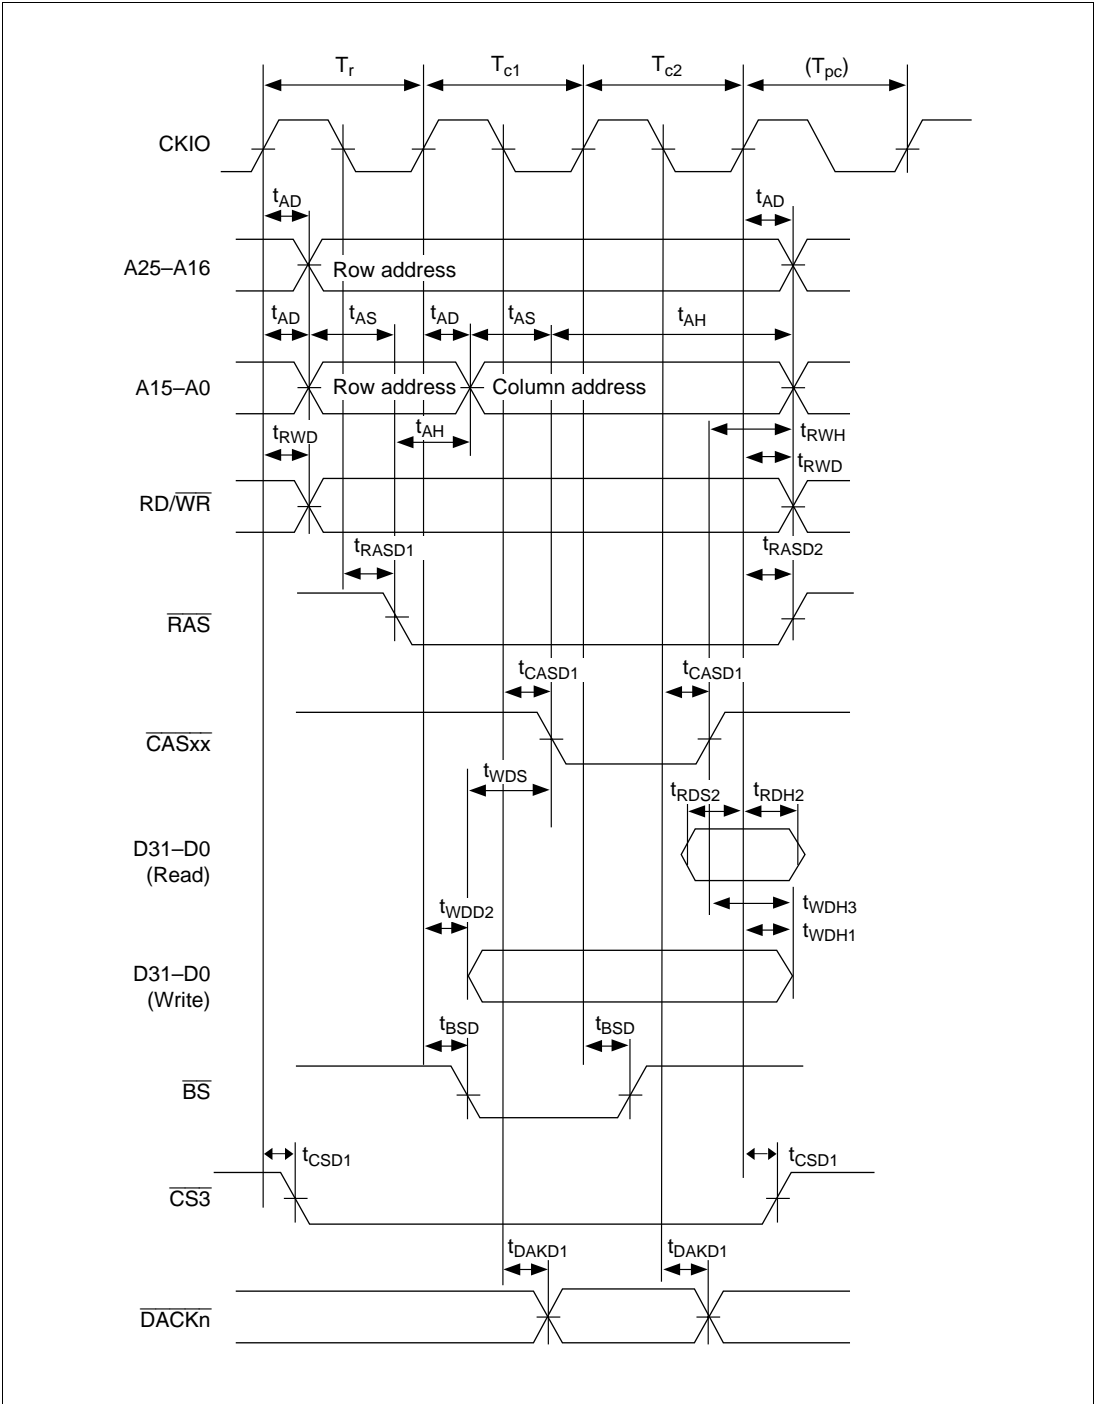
$T_r$ $T_{c1}$ $T_{c2}$ $(T_{pc})$

CKIO

$t_{AD}$ $t_{AD}$

A25–A16 Row address

$t_{AD}$ $t_{AS}$ $t_{AD}$ $t_{AS}$ $t_{AH}$

A15–A0 Row address Column address

$t_{RWD}$ $t_{AH}$ $t_{RWH}$ $t_{RWD}$

RD/$\overline{WR}$

$t_{RASD1}$ $t_{RASD2}$

$\overline{RAS}$

$t_{CASD1}$ $t_{CASD1}$

$\overline{CASxx}$

$t_{WDS}$ $t_{RDS2}$ $t_{RDH2}$

D31–D0 (Read)

$t_{WDD2}$ $t_{WDH3}$ $t_{WDH1}$

D31–D0 (Write)

$t_{BSD}$ $t_{BSD}$

$\overline{BS}$

$t_{CSD1}$ $t_{CSD1}$

$\overline{CS3}$

$t_{DAKD1}$ $t_{DAKD1}$

$\overline{DACKn}$